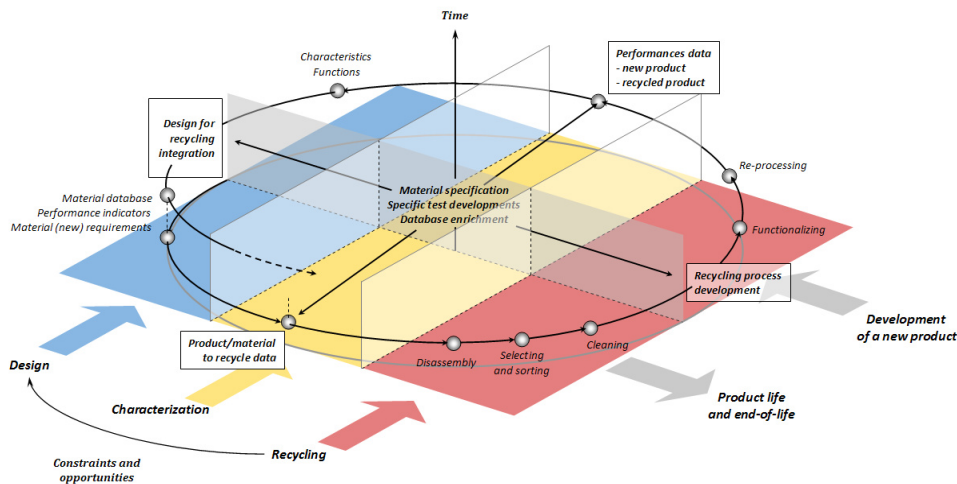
Time

Characteristics
Functions

Performances data
- new product
- recycled product

Design for recycling integration

Re-processing

Material database
Performance indicators
Material (new) requirements

Material specification
Specific test developments
Database enrichment

Functionalizing

Recycling process development

Development of a new product

Product/material to recycle data

Disassembly

Selecting and sorting

Cleaning

Design

Product life and end-of-life

Characterization

Recycling

Constraints and opportunities